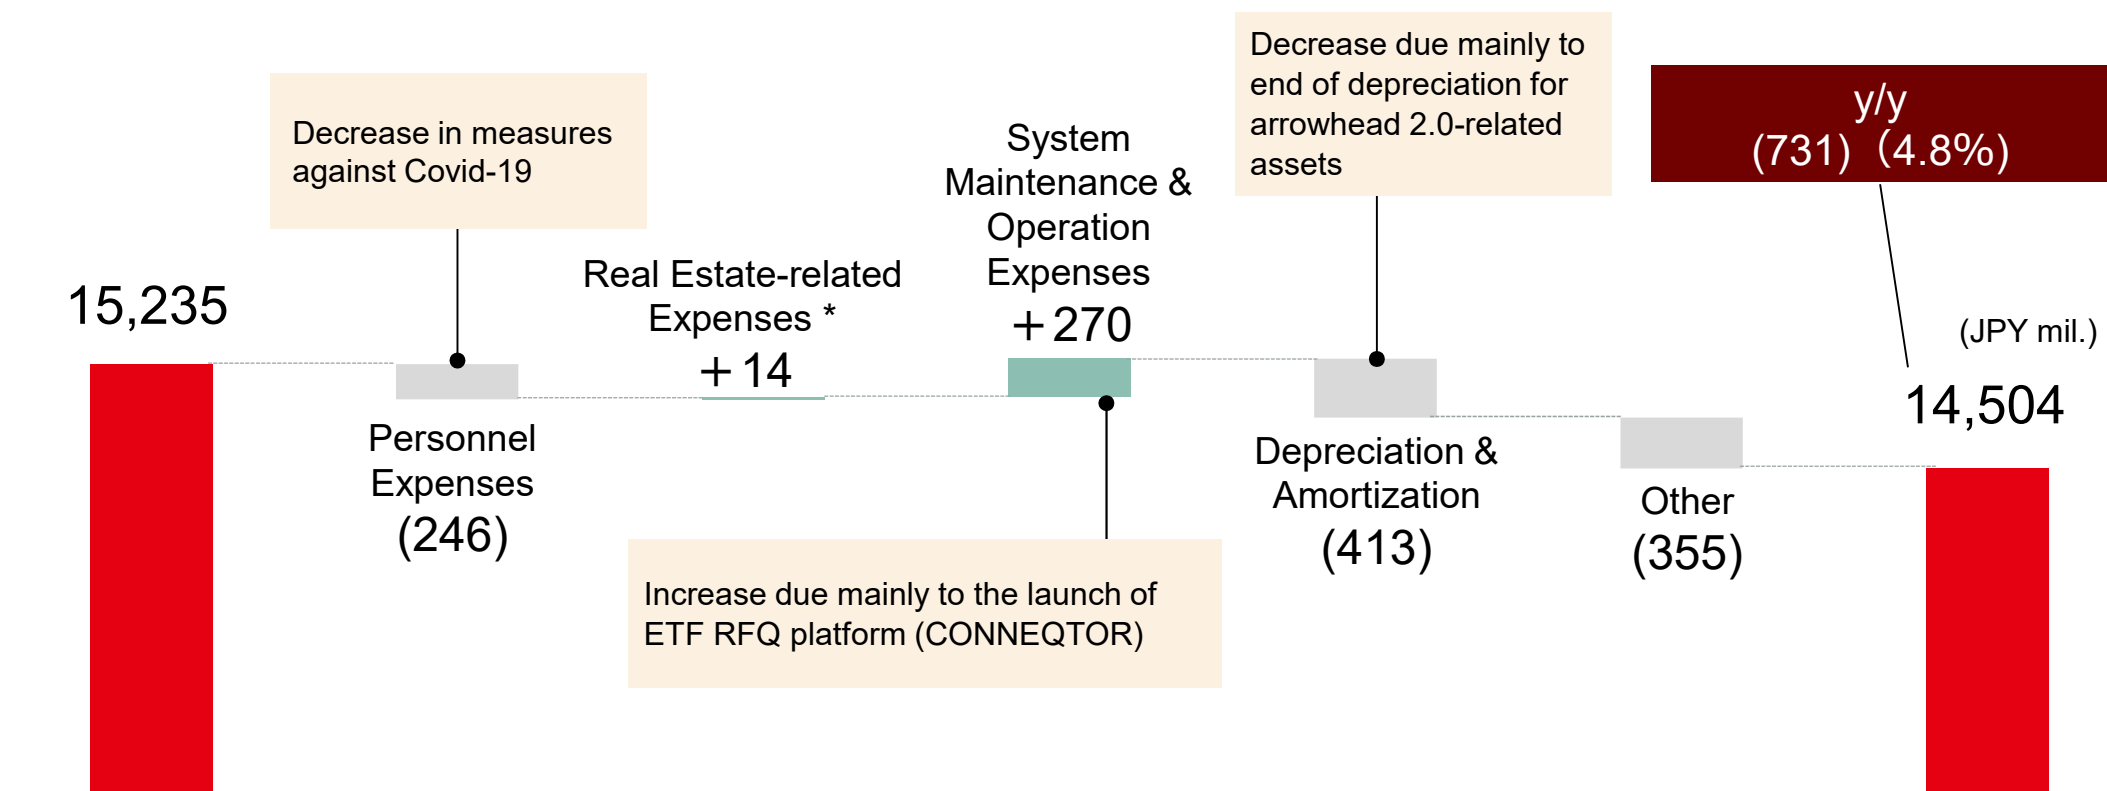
Decrease in measures against Covid-19

15,235

Real Estate-related Expenses *
＋14

System Maintenance & Operation Expenses
＋270

Decrease due mainly to end of depreciation for arrowhead 2.0-related assets

y/y
(731) (4.8%)

(JPY mil.)

14,504

Personnel Expenses
(246)

Depreciation & Amortization
(413)

Other
(355)

Increase due mainly to the launch of ETF RFQ platform (CONNEQTOR)